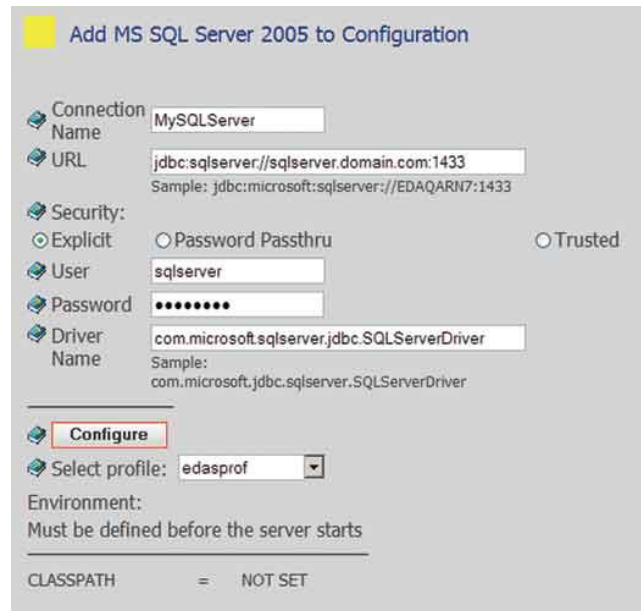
Add MS SQL Server 2005 to Configuration

Connection Name MySQLServer

URL jdbc:sqlserver://sqlserver.domain.com:1433

Sample: jdbc:microsoft:sqlserver://EDAQARN7:1433

Security:

Explicit Password Passthru Trusted

User sqlserver

Password ●●●●●●●●●

Driver Name com.microsoft.sqlserver.jdbc.SQLServerDriver

Sample: com.microsoft.jdbc.sqlserver.SQLServerDriver

Configure

Select profile: edasprof

Environment:
Must be defined before the server starts

CLASSPATH = NOT SET